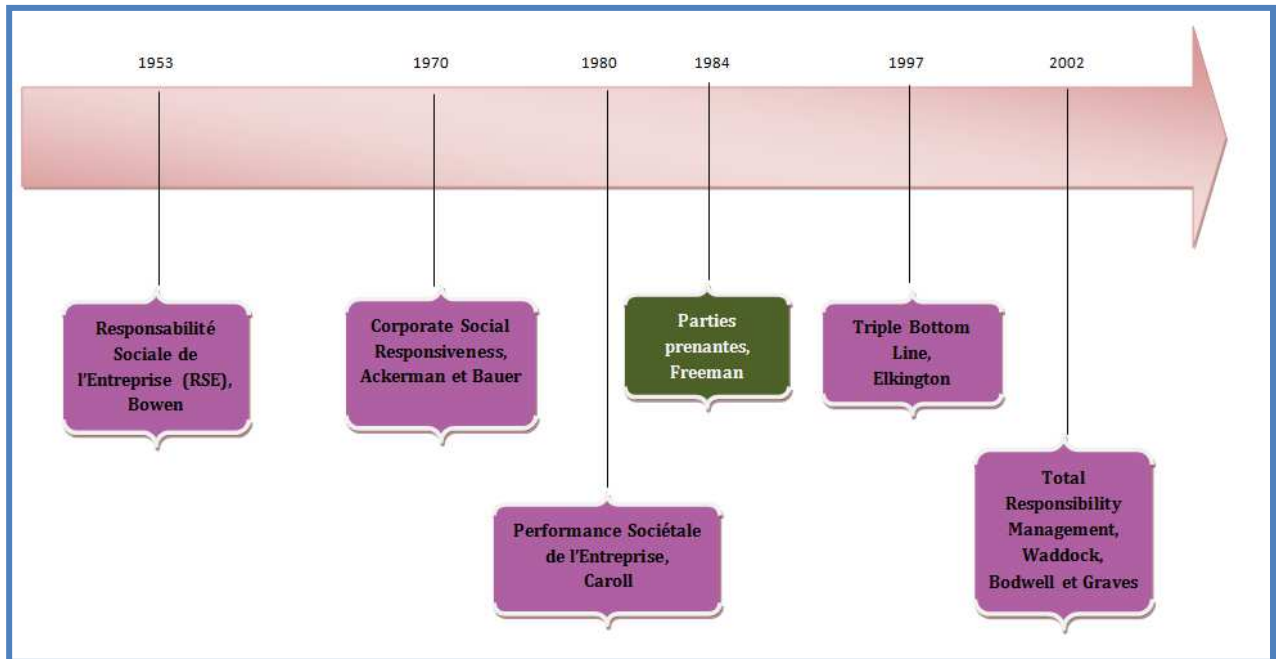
1953

1970

1980

1984

1997

2002

Responsabilité Sociale de l'Entreprise (RSE), Bowen

Corporate Social Responsiveness, Ackerman et Bauer

Performance Sociétale de l'Entreprise, Caroll

Parties prenantes, Freeman

Triple Bottom Line, Elkington

Total Responsibility Management, Waddock, Bodwell et Graves